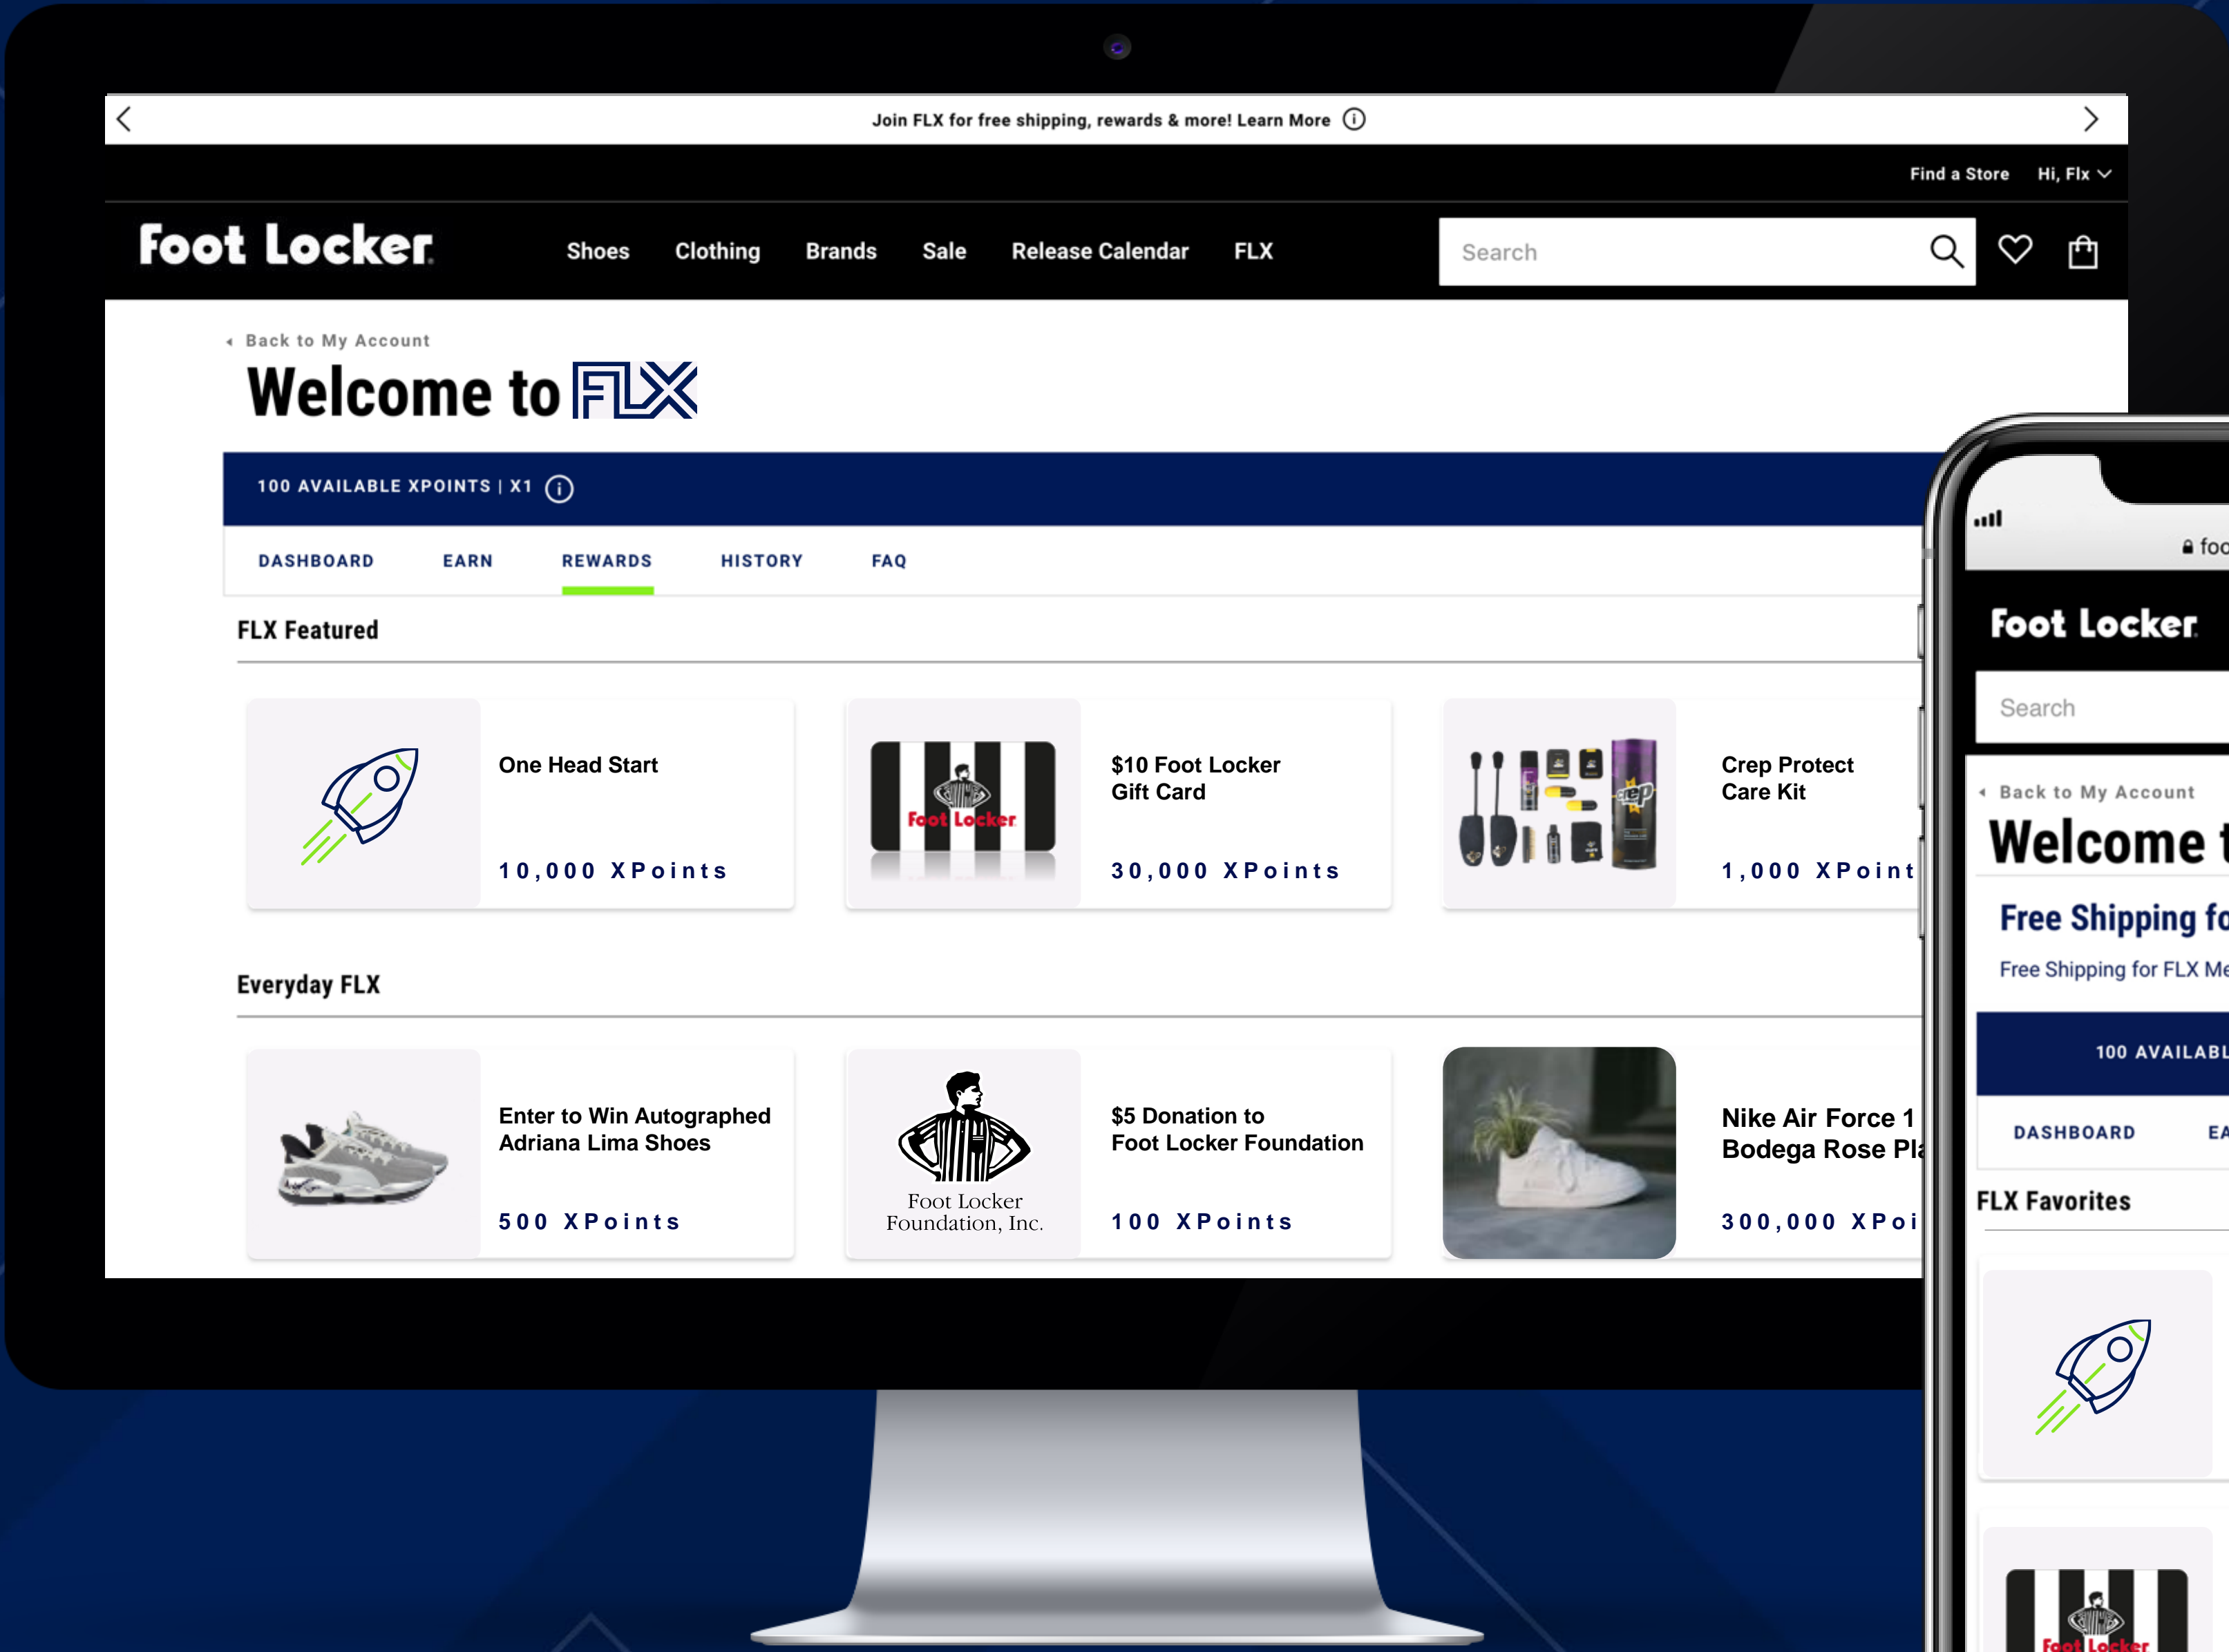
Join FLX for free shipping, rewards & more! Learn More

Find a Store Hi, Flx

Foot Locker

Shoes Clothing Brands Sale Release Calendar FLX

Search

Back to My Account

Welcome to FLX

100 AVAILABLE XPOINTS | X1

DASHBOARD EARN REWARDS HISTORY FAQ

FLX Featured

One Head Start
10,000 XPoints

Foot Locker
$10 Foot Locker Gift Card
30,000 XPoints

Crep Protect Care Kit
1,000 XPoint

Everyday FLX

Enter to Win Autographed Adriana Lima Shoes
500 XPoints

Foot Locker Foundation, Inc.
$5 Donation to Foot Locker Foundation
100 XPoints

Nike Air Force 1 Bodega Rose Pl
300,000 XPoi

foo

Foot Locker

Search

Back to My Account

Welcome t

Free Shipping fo

Free Shipping for FLX Me

100 AVAILABL

DASHBOARD EA

FLX Favorites

Foot Locker